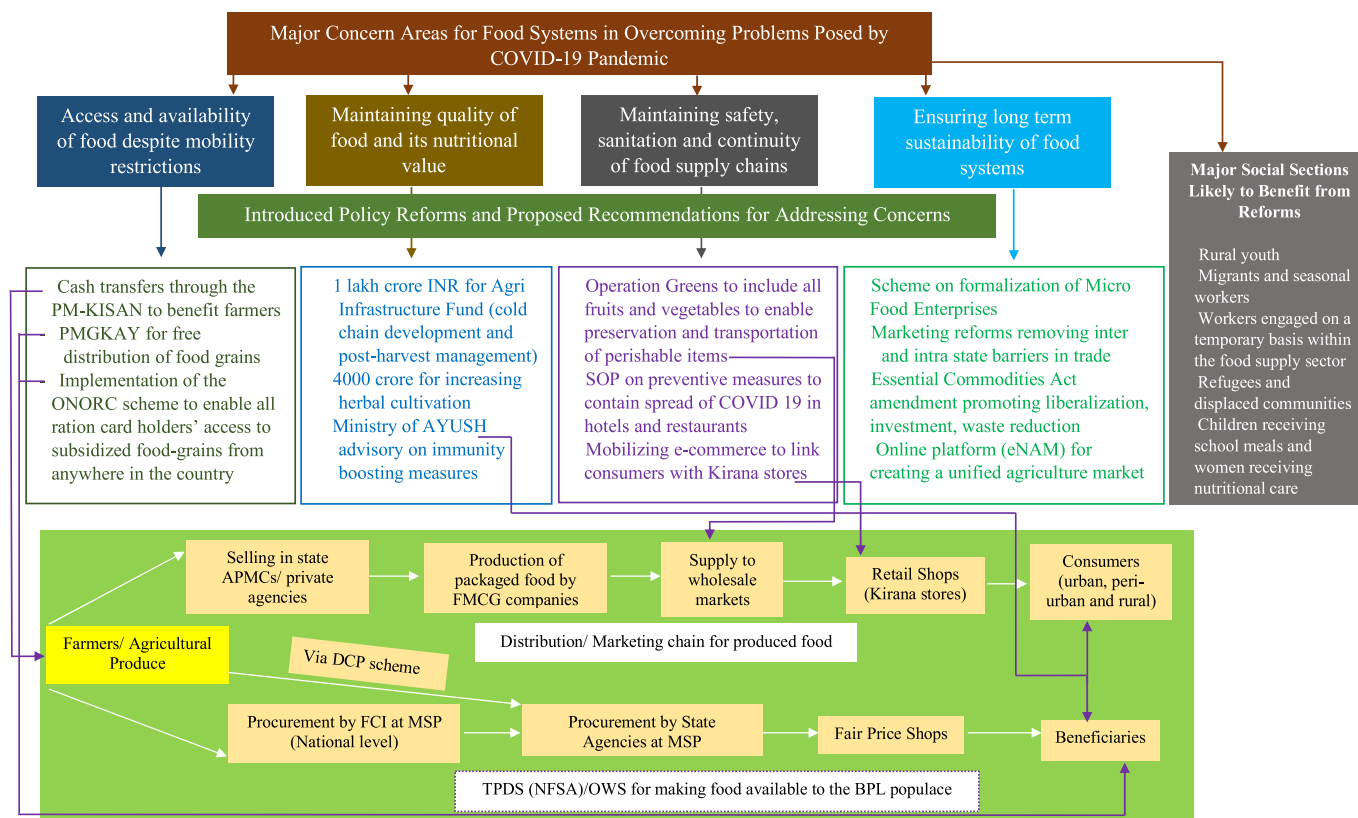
Major Concern Areas for Food Systems in Overcoming Problems Posed by COVID-19 Pandemic

Access and availability of food despite mobility restrictions

Maintaining quality of food and its nutritional value

Maintaining safety, sanitation and continuity of food supply chains

Ensuring long term sustainability of food systems

Major Social Sections Likely to Benefit from Reforms

Introduced Policy Reforms and Proposed Recommendations for Addressing Concerns

Cash transfers through the PM-KISAN to benefit farmers
PMGKAY for free distribution of food grains
Implementation of the ONORC scheme to enable all ration card holders' access to subsidized food-grains from anywhere in the country

1 lakh crore INR for Agri Infrastructure Fund (cold chain development and post-harvest management)
4000 crore for increasing herbal cultivation
Ministry of AYUSH advisory on immunity boosting measures

Operation Greens to include all fruits and vegetables to enable preservation and transportation of perishable items
SOP on preventive measures to contain spread of COVID 19 in hotels and restaurants
Mobilizing e-commerce to link consumers with Kirana stores

Scheme on formalization of Micro Food Enterprises
Marketing reforms removing inter and intra state barriers in trade
Essential Commodities Act amendment promoting liberalization, investment, waste reduction
Online platform (eNAM) for creating a unified agriculture market

Rural youth
Migrants and seasonal workers
Workers engaged on a temporary basis within the food supply sector
Refugees and displaced communities
Children receiving school meals and women receiving nutritional care

Selling in state APMCs/ private agencies

Production of packaged food by FMCG companies

Supply to wholesale markets

Retail Shops (Kirana stores)

Consumers (urban, peri-urban and rural)

Farmers/ Agricultural Produce

Distribution/ Marketing chain for produced food

Via DCP scheme

Procurement by FCI at MSP (National level)

Procurement by State Agencies at MSP

Fair Price Shops

Beneficiaries

TPDS (NFSA)/OWS for making food available to the BPL populace